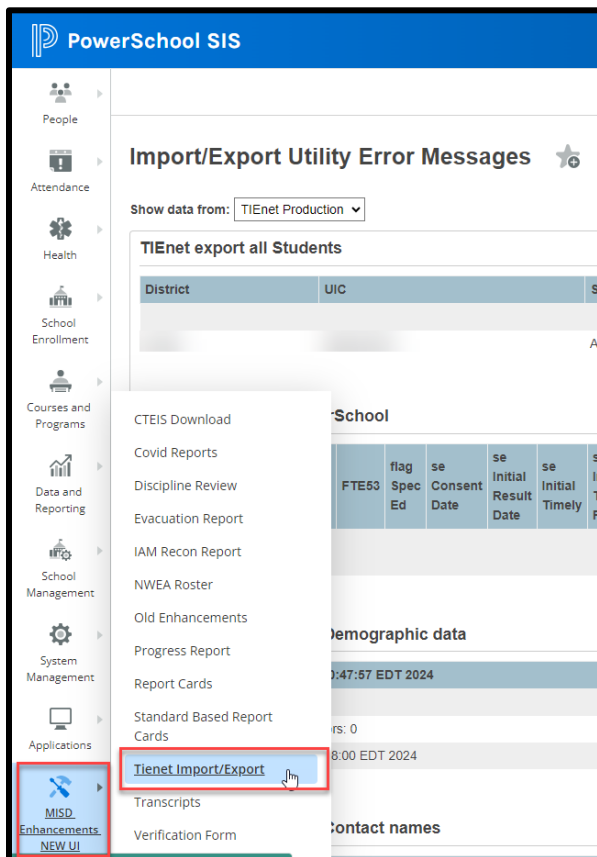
PowerSchool SIS

People

Attendance

Health

School Enrollment

Courses and Programs

Data and Reporting

School Management

System Management

Applications

MISD Enhancements NEW UI

Import/Export Utility Error Messages

Show data from: TIEnet Production

TIEnet export all Students

| District | UIC | S |
|---|---|---|
| | | |
| | | A |

rSchool

| FTE53 | flag Spec Ed | se Consent Date | se Initial Result Date | se Initial Timely | s I T F |
|---|---|---|---|---|---|

Demographic data

):47:57 EDT 2024

rs: 0

8:00 EDT 2024

Contact names

CTEIS Download
Covid Reports
Discipline Review
Evacuation Report
IAM Recon Report
NWEA Roster
Old Enhancements
Progress Report
Report Cards
Standard Based Report Cards
Tienet Import/Export
Transcripts
Verification Form